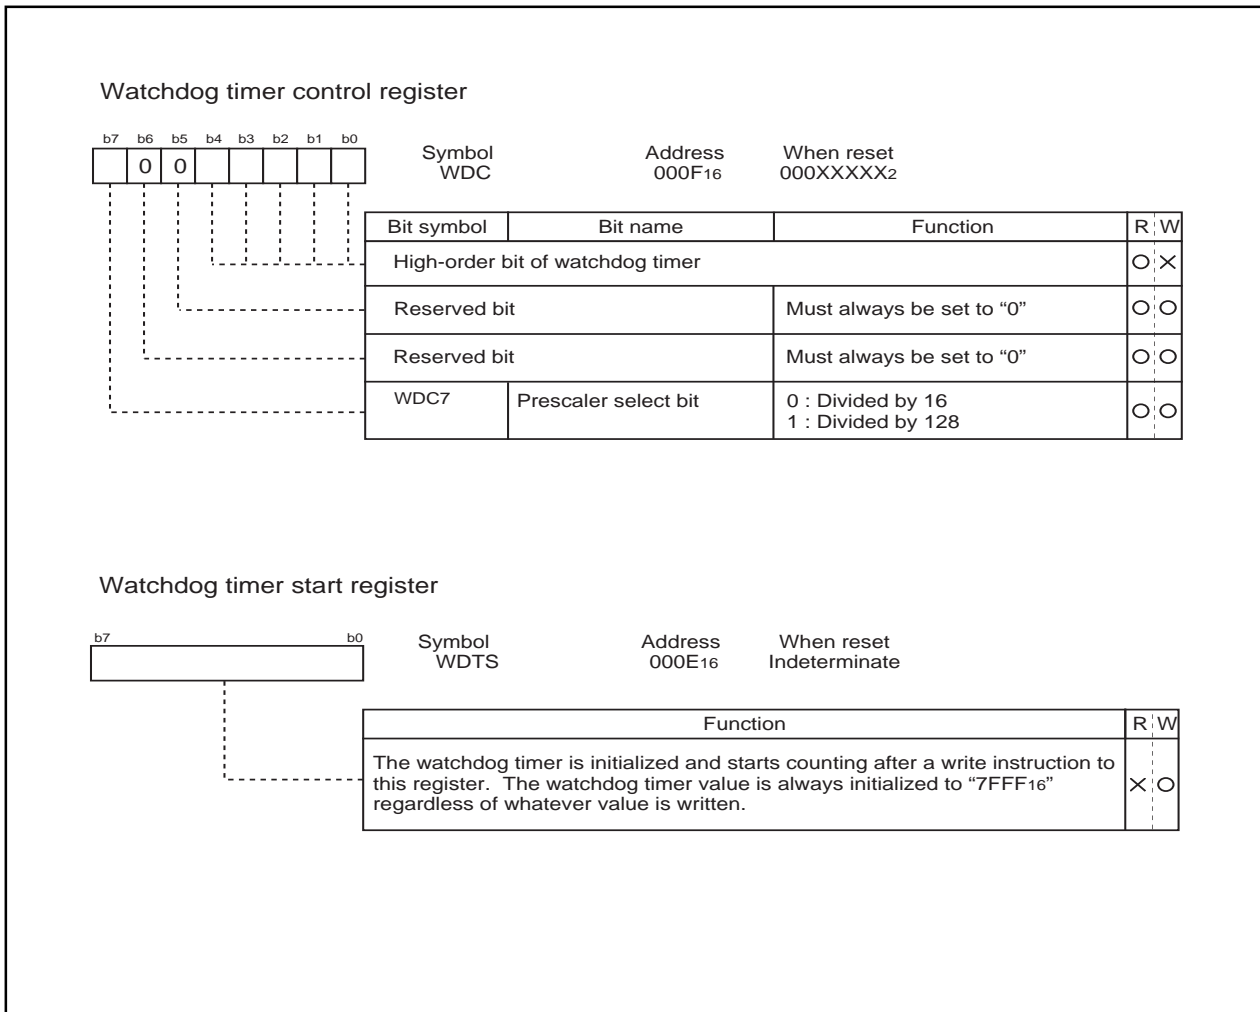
Watchdog timer control register

b7 b6 b5 b4 b3 b2 b1 b0

0 0

Symbol WDC

Address $000F_{16}$

When reset $000XXXXX_2$

| Bit symbol | Bit name | Function | R | W |
|---|---|---|---|---|
| High-order bit of watchdog timer | | | ○ | × |
| Reserved bit | | Must always be set to “0” | ○ | ○ |
| Reserved bit | | Must always be set to “0” | ○ | ○ |
| WDC7 | Prescaler select bit | 0 : Divided by 16<br>1 : Divided by 128 | ○ | ○ |

Watchdog timer start register

b7 b0

Symbol WDTS

Address $000E_{16}$

When reset Indeterminate

| Function | R | W |
|---|---|---|
| The watchdog timer is initialized and starts counting after a write instruction to this register. The watchdog timer value is always initialized to “$7FFF_{16}$” regardless of whatever value is written. | × | ○ |